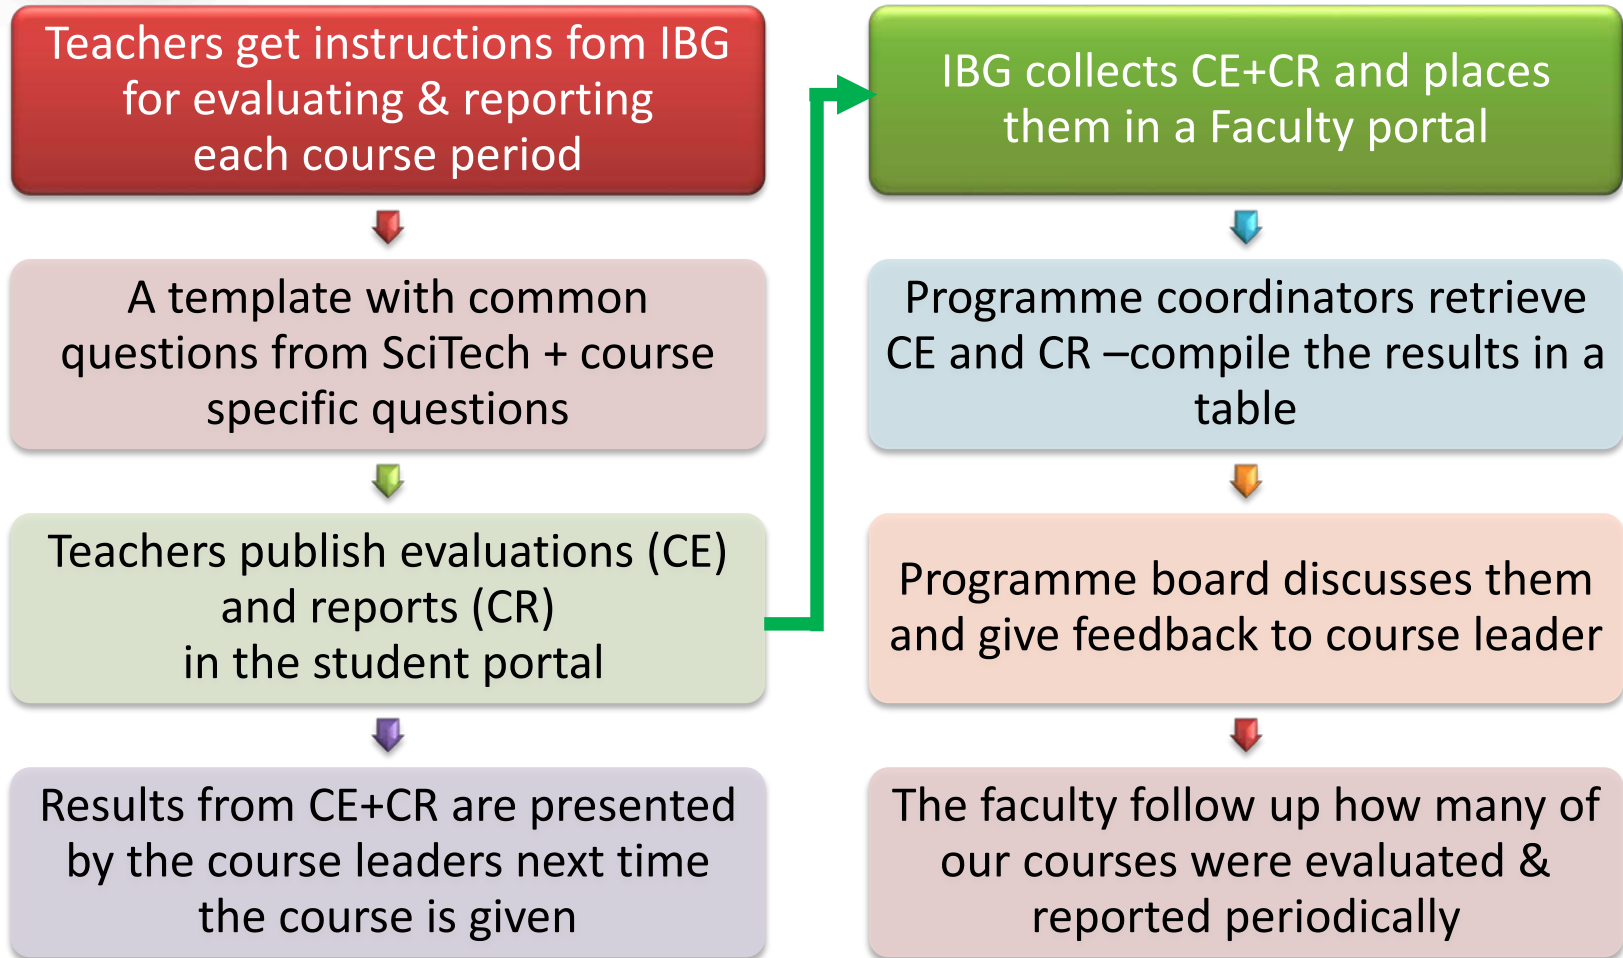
Teachers get instructions fom IBG for evaluating & reporting each course period

A template with common questions from SciTech + course specific questions

Teachers publish evaluations (CE) and reports (CR) in the student portal

Results from CE+CR are presented by the course leaders next time the course is given

IBG collects CE+CR and places them in a Faculty portal

Programme coordinators retrieve CE and CR –compile the results in a table

Programme board discusses them and give feedback to course leader

The faculty follow up how many of our courses were evaluated & reported periodically